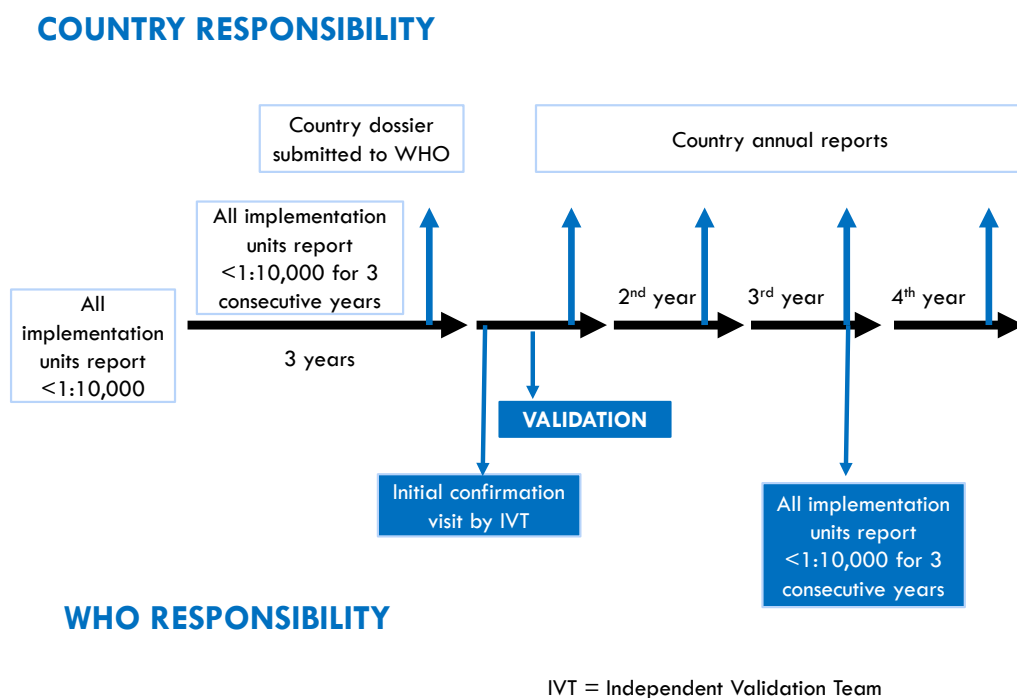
COUNTRY RESPONSIBILITY

Country dossier submitted to WHO

Country annual reports

All implementation units report <1:10,000 for 3 consecutive years

All implementation units report <1:10,000

3 years

2$^{nd}$ year

3$^{rd}$ year

4$^{th}$ year

VALIDATION

Initial confirmation visit by IVT

All implementation units report <1:10,000 for 3 consecutive years

WHO RESPONSIBILITY

IVT = Independent Validation Team